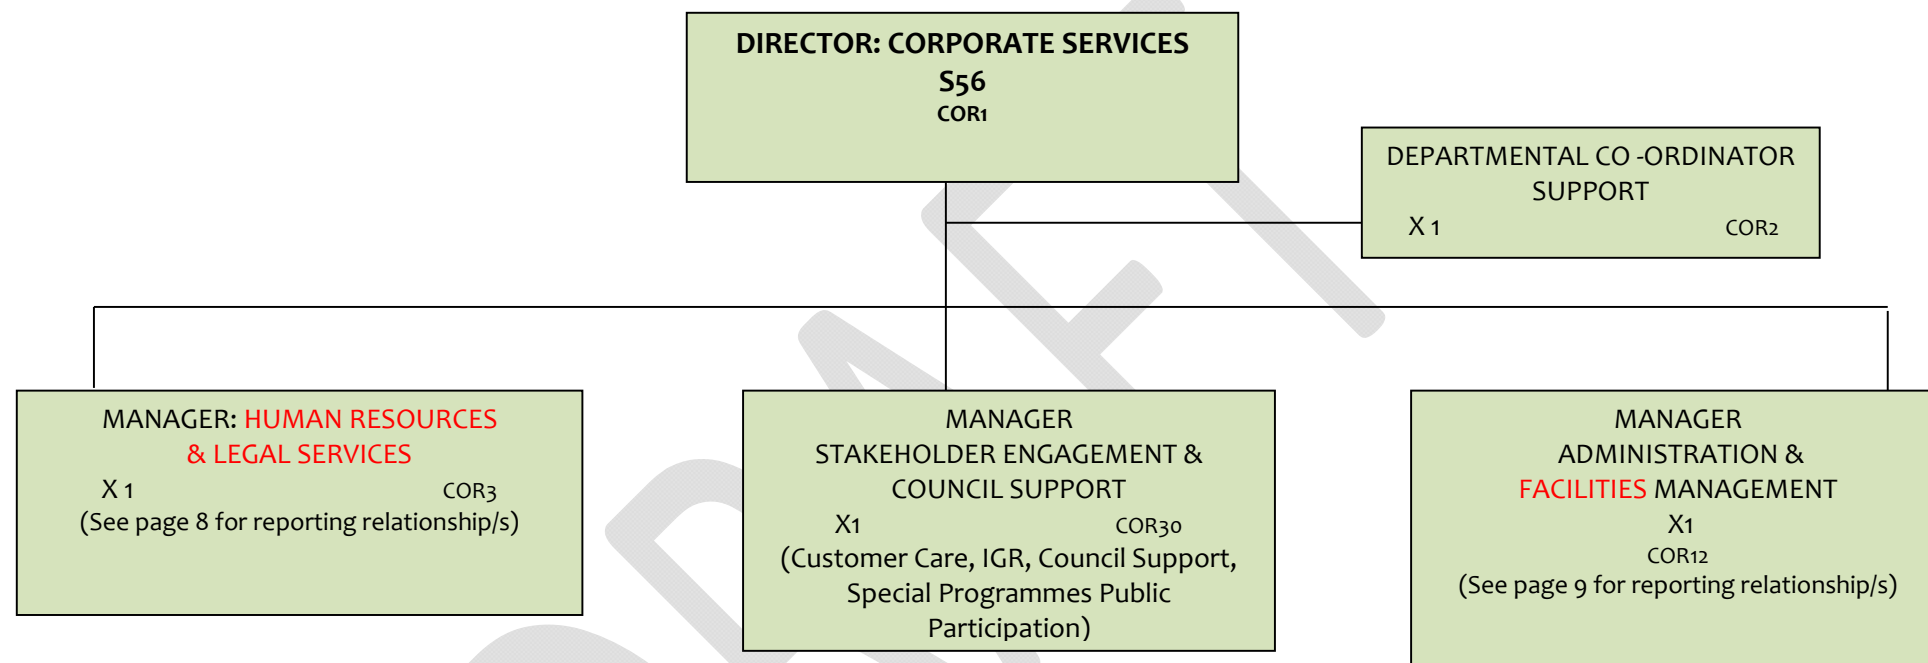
DIRECTOR: CORPORATE SERVICES
S56
COR1

DEPARTMENTAL CO -ORDINATOR SUPPORT
X 1 COR2

MANAGER: HUMAN RESOURCES & LEGAL SERVICES
X 1 COR3
(See page 8 for reporting relationship/s)

MANAGER
STAKEHOLDER ENGAGEMENT & COUNCIL SUPPORT
X1 COR30
(Customer Care, IGR, Council Support, Special Programmes Public Participation)

MANAGER
ADMINISTRATION & FACILITIES MANAGEMENT
X1
COR12
(See page 9 for reporting relationship/s)

DRAFT